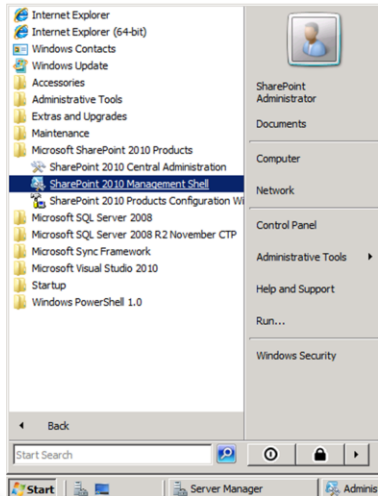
Internet Explorer
Internet Explorer (64-bit)
Windows Contacts
Windows Update
Accessories
Administrative Tools
Extras and Upgrades
Maintenance
Microsoft SharePoint 2010 Products
SharePoint 2010 Central Administration
SharePoint 2010 Management Shell
SharePoint 2010 Products Configuration Wi
Microsoft SQL Server 2008
Microsoft SQL Server 2008 R2 November CTP
Microsoft Sync Framework
Microsoft Visual Studio 2010
Startup
Windows PowerShell 1.0

Back

Start Search

SharePoint Administrator
Documents
Computer
Network
Control Panel
Administrative Tools
Help and Support
Run...
Windows Security

Start
Server Manager
Adminis